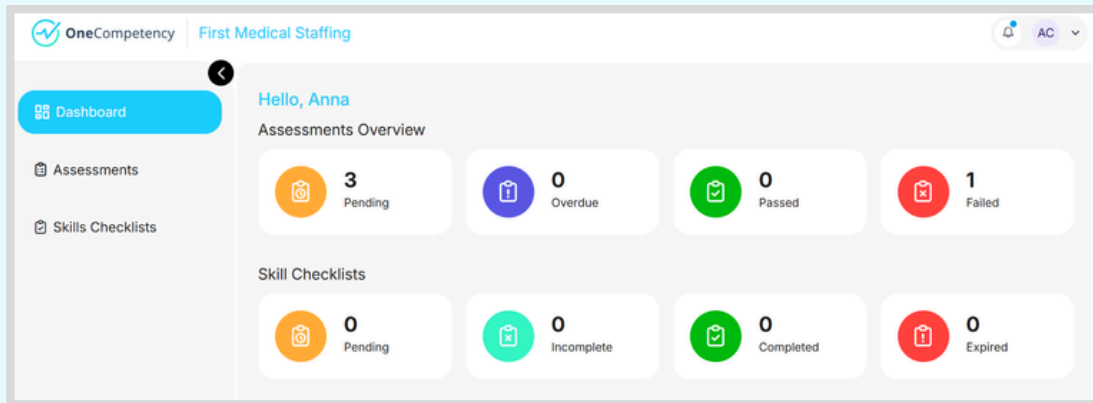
OneCompetency | First Medical Staffing

AC

Dashboard

Assessments

Skills Checklists

Hello, Anna

Assessments Overview

3
Pending

0
Overdue

0
Passed

1
Failed

Skill Checklists

0
Pending

0
Incomplete

0
Completed

0
Expired